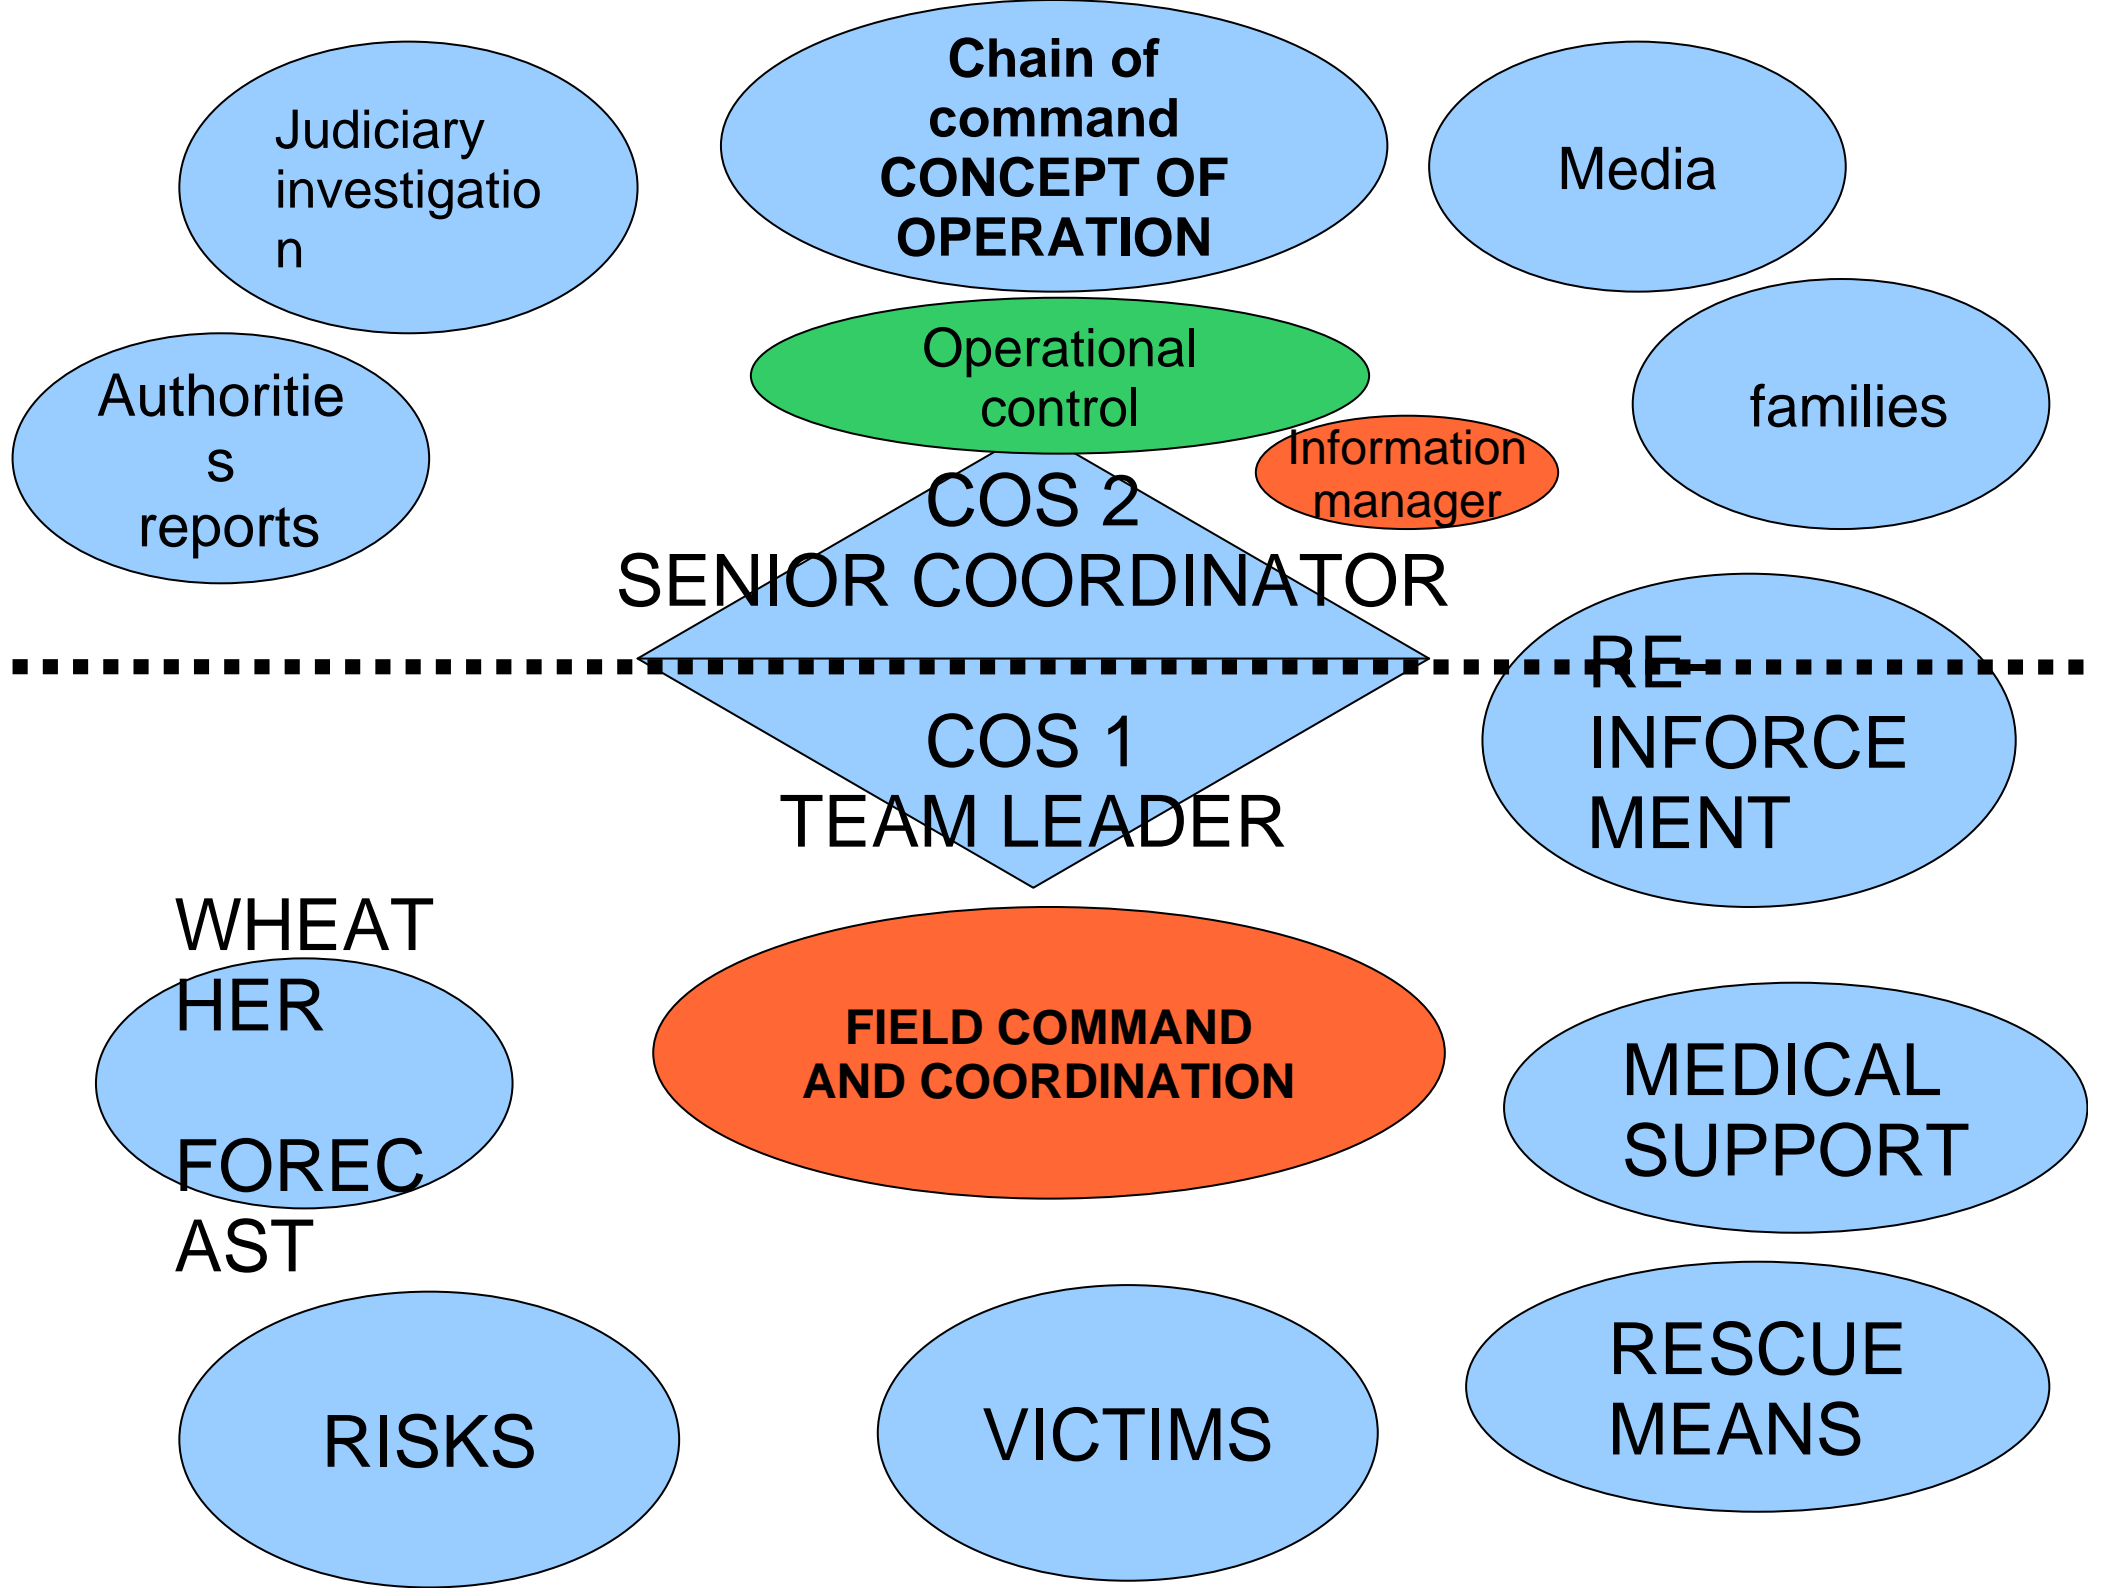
Judiciary investigation

Chain of command
CONCEPT OF OPERATION

Media

Authorities reports

Operational control

families

Information manager

COS 2
SENIOR COORDINATOR

RE-INFORCEMENT

COS 1
TEAM LEADER

WHEATHER

FORECAST

FIELD COMMAND AND COORDINATION

MEDICAL SUPPORT

RISKS

VICTIMS

RESCUE MEANS